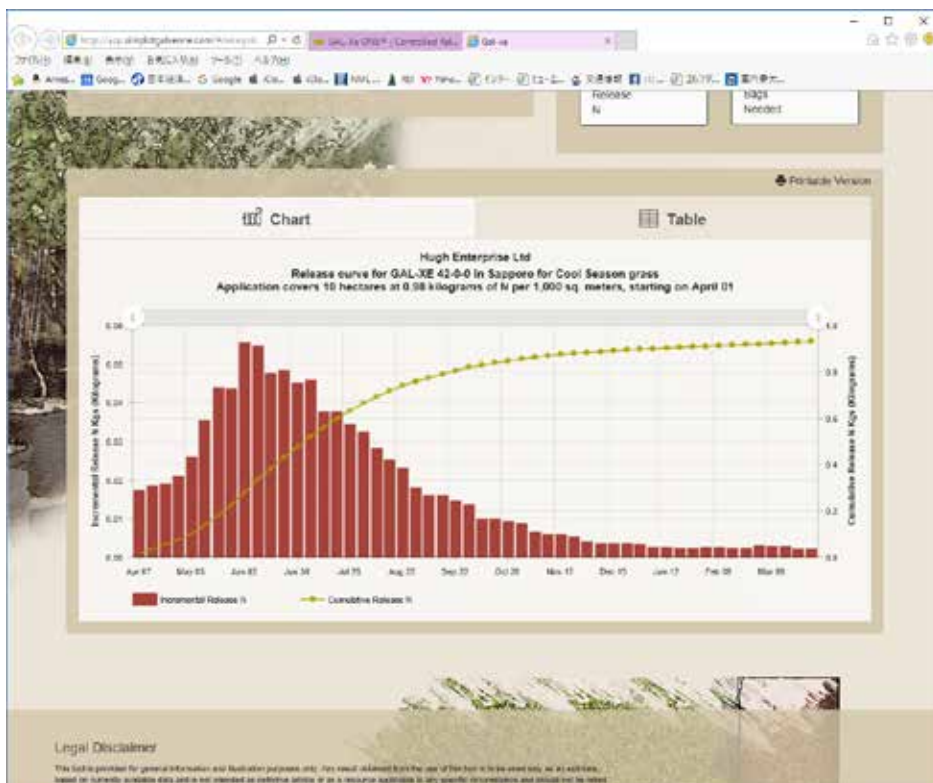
Release
N

Bags
Needed

Printable Version

Chart

Table

Hugh Enterprise Ltd
Release curve for GAL-XE 42-0-0 in Sapporo for Cool Season grass
Application covers 10 hectares at 0.98 kilograms of N per 1,000 sq. meters, starting on April 01

Incremental Release N Kgs (Kilograms)

Cumulative Release N Kgs (Kilograms)

0.06
0.05
0.04
0.03
0.02
0.01
0.00

1.0
0.8
0.6
0.4
0.2
0.0

Apr 07
May 05
Jun 02
Jun 30
Jul 28
Aug 25
Sep 22
Oct 20
Nov 17
Dec 15
Jan 12
Feb 09
Mar 09

Incremental Release N

Cumulative Release N

Legal Disclaimer

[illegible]